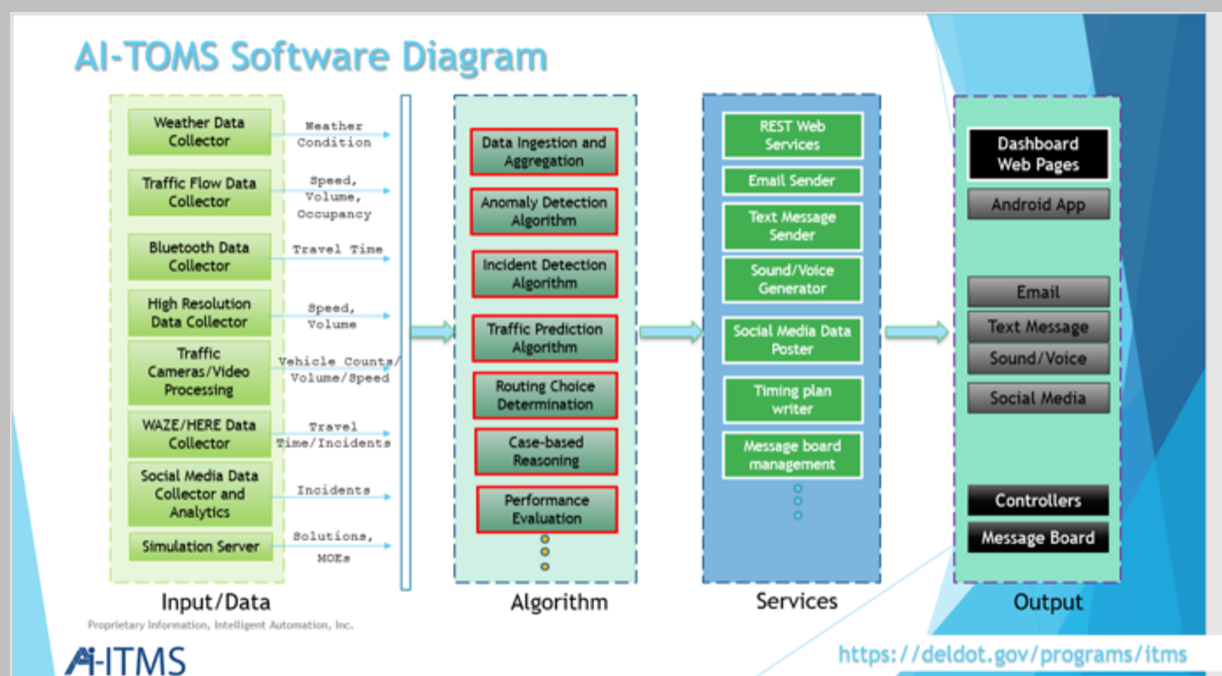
AI-TOMS Software Diagram

Weather Data Collector
Weather Condition
Traffic Flow Data Collector
Speed, Volume, Occupancy
Bluetooth Data Collector
Travel Time
High Resolution Data Collector
Speed, Volume
Traffic Cameras/Video Processing
Vehicle Counts/ Volume/Speed
WAZE/HERE Data Collector
Travel Time/Incidents
Social Media Data Collector and Analytics
Incidents
Simulation Server
Solutions, MOEs

Input/Data

Data Ingestion and Aggregation
Anomaly Detection Algorithm
Incident Detection Algorithm
Traffic Prediction Algorithm
Routing Choice Determination
Case-based Reasoning
Performance Evaluation

Algorithm

REST Web Services
Email Sender
Text Message Sender
Sound/Voice Generator
Social Media Data Poster
Timing plan writer
Message board management

Services

Dashboard Web Pages
Android App
Email
Text Message
Sound/Voice
Social Media
Controllers
Message Board

Output

Proprietary Information, Intelligent Automation, Inc.

AI-ITMS

https://deldot.gov/programs/itms